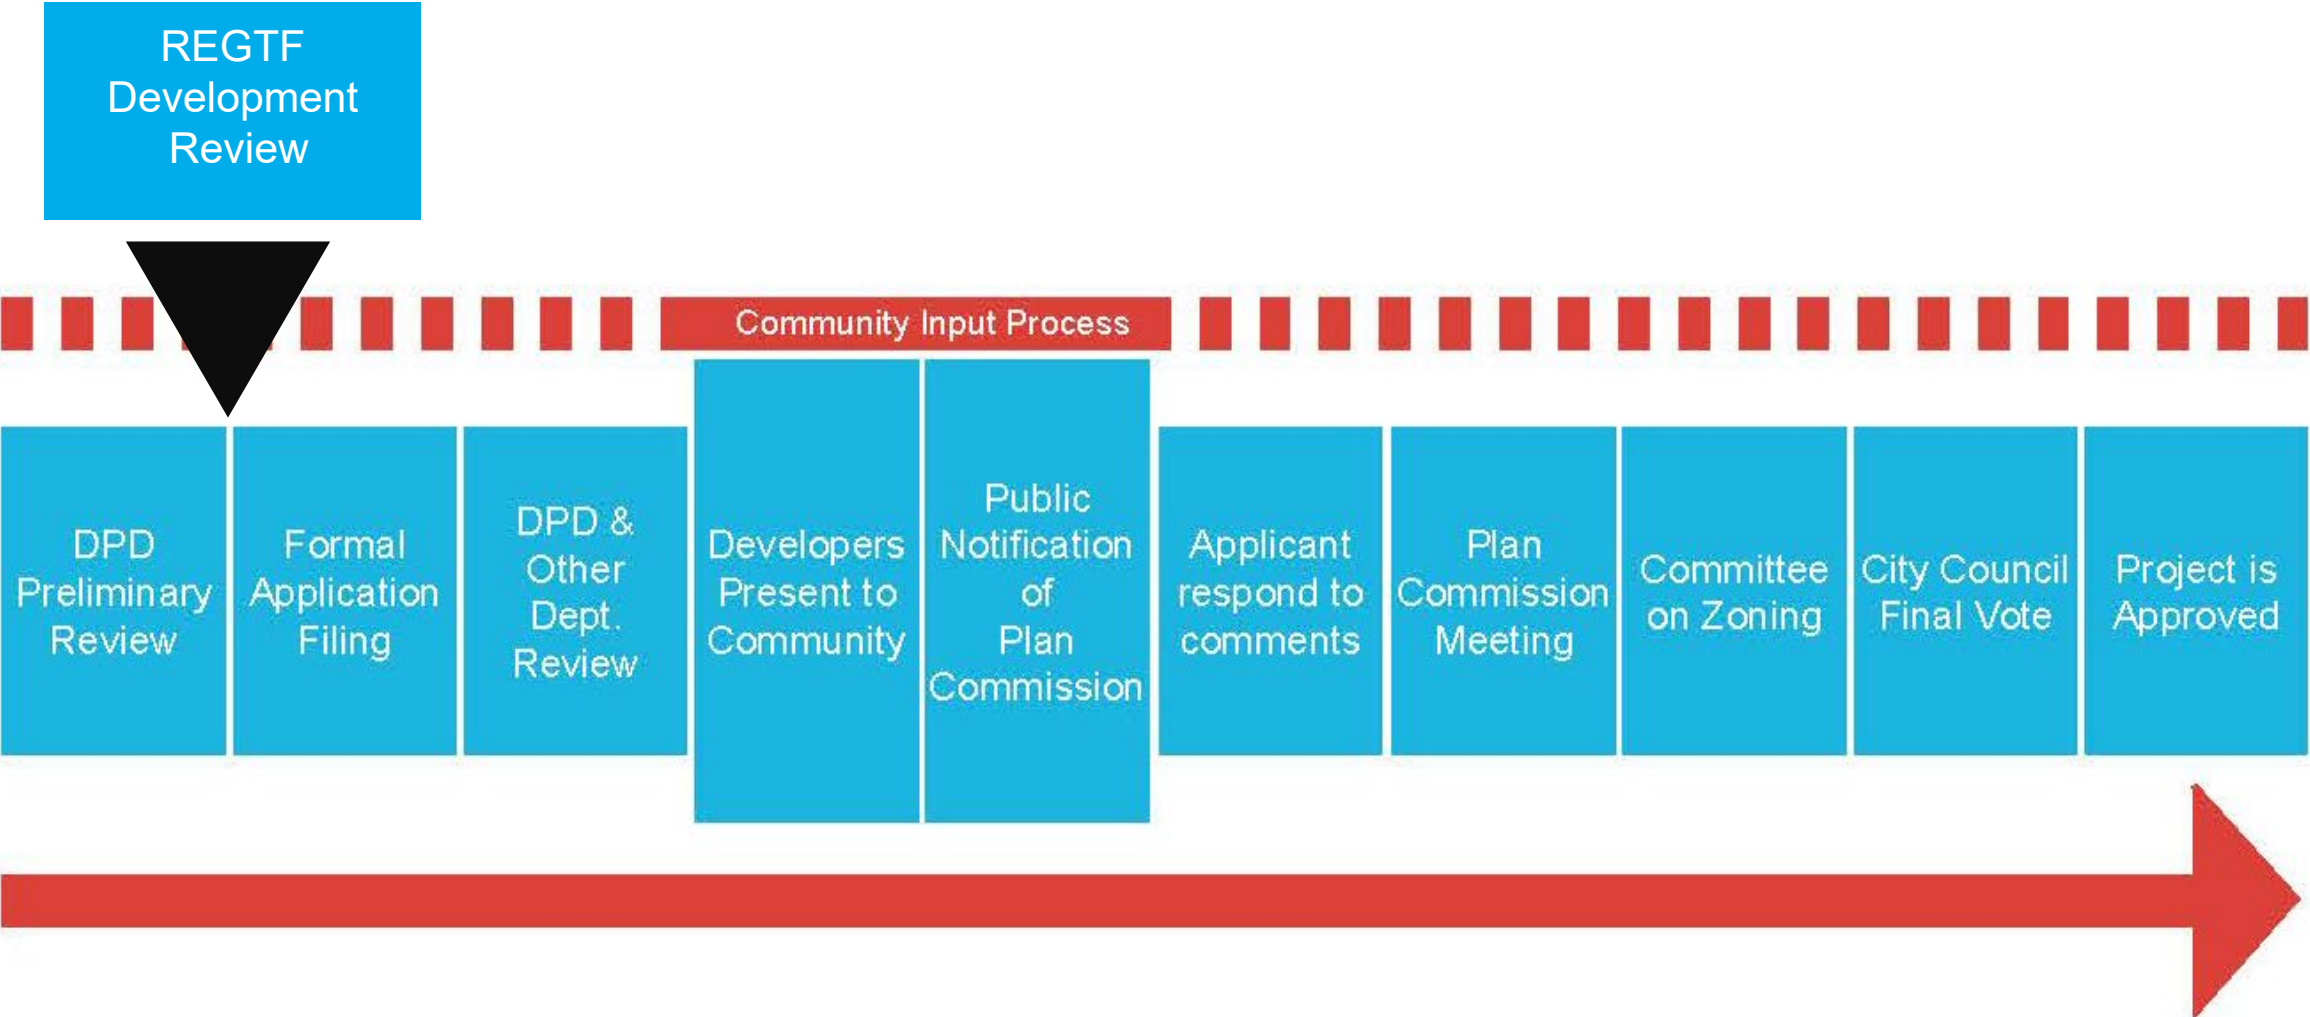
REGTF Development Review

Community Input Process

DPD Preliminary Review

Formal Application Filing

DPD & Other Dept. Review

Developers Present to Community

Public Notification of Plan Commission

Applicant respond to comments

Plan Commission Meeting

Committee on Zoning

City Council Final Vote

Project is Approved